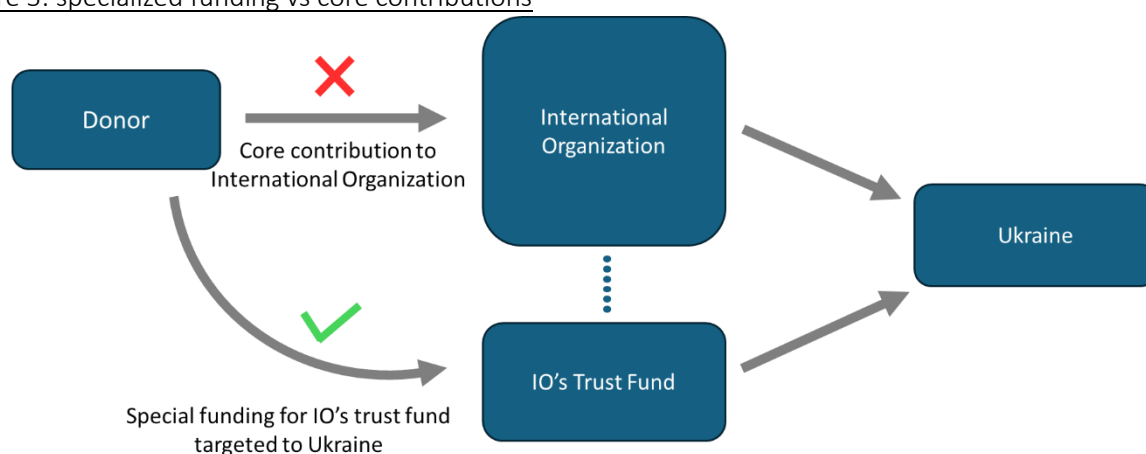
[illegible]e 5: specialized funding vs core contributions

Donor

Core contribution to International Organization

International Organization

Ukraine

IO's Trust Fund

Special funding for IO's trust fund targeted to Ukraine